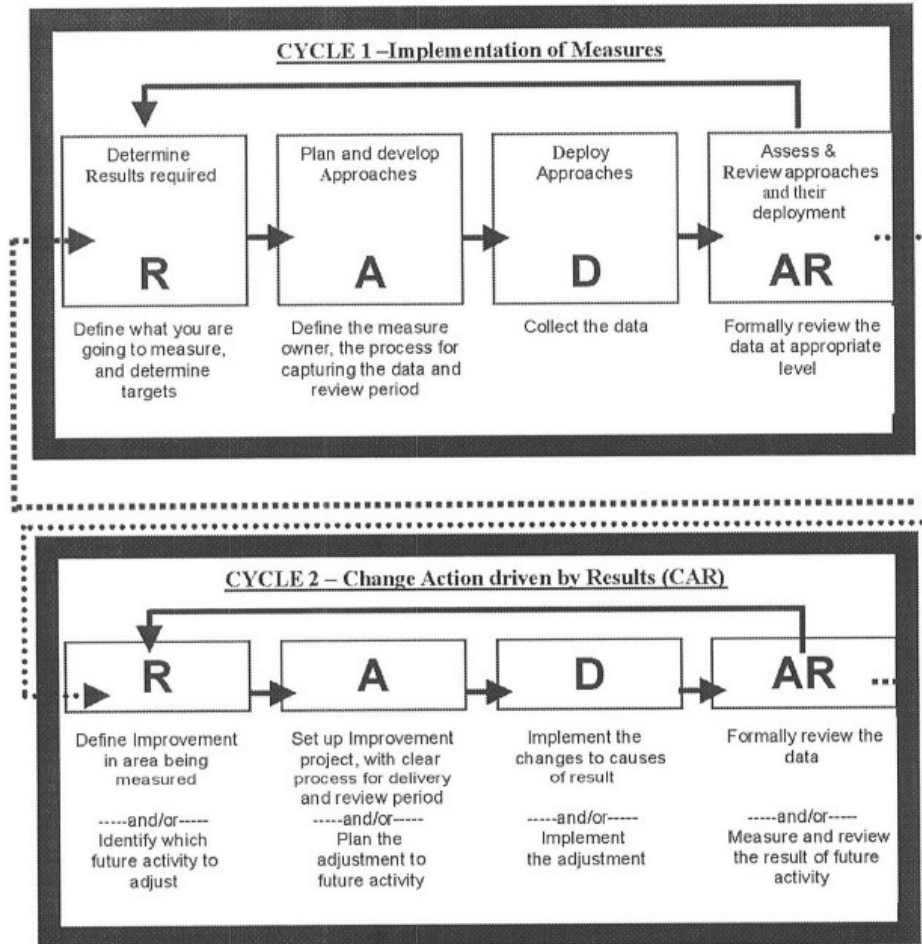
CYCLE 1 –Implementation of Measures

Determine Results required

R

Define what you are going to measure, and determine targets

Plan and develop Approaches

A

Define the measure owner, the process for capturing the data and review period

Deploy Approaches

D

Collect the data

Assess & Review approaches and their deployment

AR

Formally review the data at appropriate level

CYCLE 2 – Change Action driven by Results (CAR)

R

Define Improvement in area being measured

-----and/or-----
Identify which future activity to adjust

A

Set up Improvement project, with clear process for delivery and review period
-----and/or-----
Plan the adjustment to future activity

D

Implement the changes to causes of result

-----and/or-----
Implement the adjustment

AR

Formally review the data

-----and/or-----
Measure and review the result of future activity